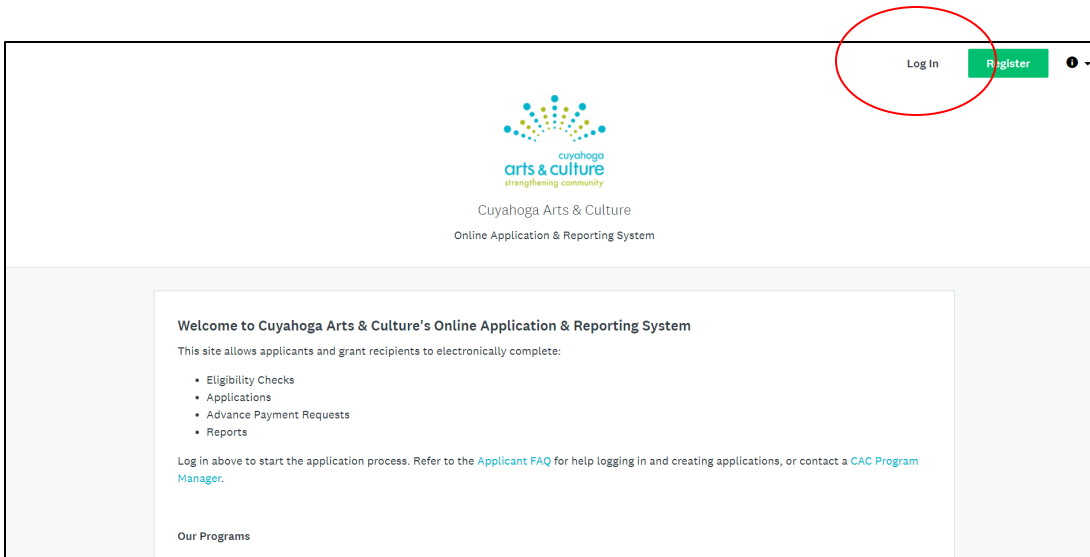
Log In

Register

cuyahoga
arts & culture
strengthening community

Cuyahoga Arts & Culture

Online Application & Reporting System

Welcome to Cuyahoga Arts & Culture's Online Application & Reporting System

This site allows applicants and grant recipients to electronically complete:

- Eligibility Checks
- Applications
- Advance Payment Requests
- Reports

Log in above to start the application process. Refer to the Applicant FAQ for help logging in and creating applications, or contact a CAC Program Manager.

Our Programs